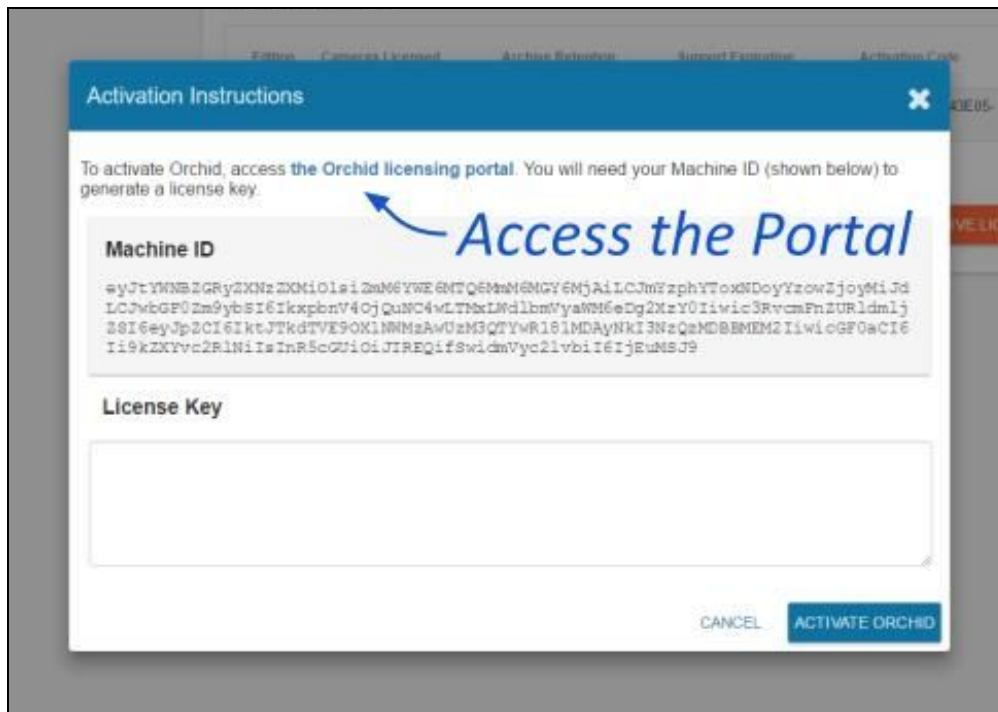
Edition Cameras Licensed Archive Retention Support Expiration Activation Code

Activation Instructions

3E05-

To activate Orchid, access the Orchid licensing portal. You will need your Machine ID (shown below) to generate a license key.

Access the Portal

VE LI

Machine ID

eyJtYWNBZGRyZXNzZXMiOlsiZmM6YWE6MTQ6MmM6MGY6MjAiLCJmYzphYToxNDoyYzowZjoyMiJdLCJwbGF0Zm9ybSI6IkxpbnV4OjQuNC4wLTMxLMdlbmVyaWM6eDg2XzY0Iiwic3RvcmFnZURldmljZSI6eyJpZCI6IktJTkdTVE9OX1NMMzAwUzM3QTYwR181MDAyNkI3NzQzMDBBMEM2IiwicGF0aCI6Ii9kZXYvc2RlNiIsInR5cGUiOiJIREQifSwidmVyc2lvbiI6IjEuMSJ9

License Key

CANCEL ACTIVATE ORCHID